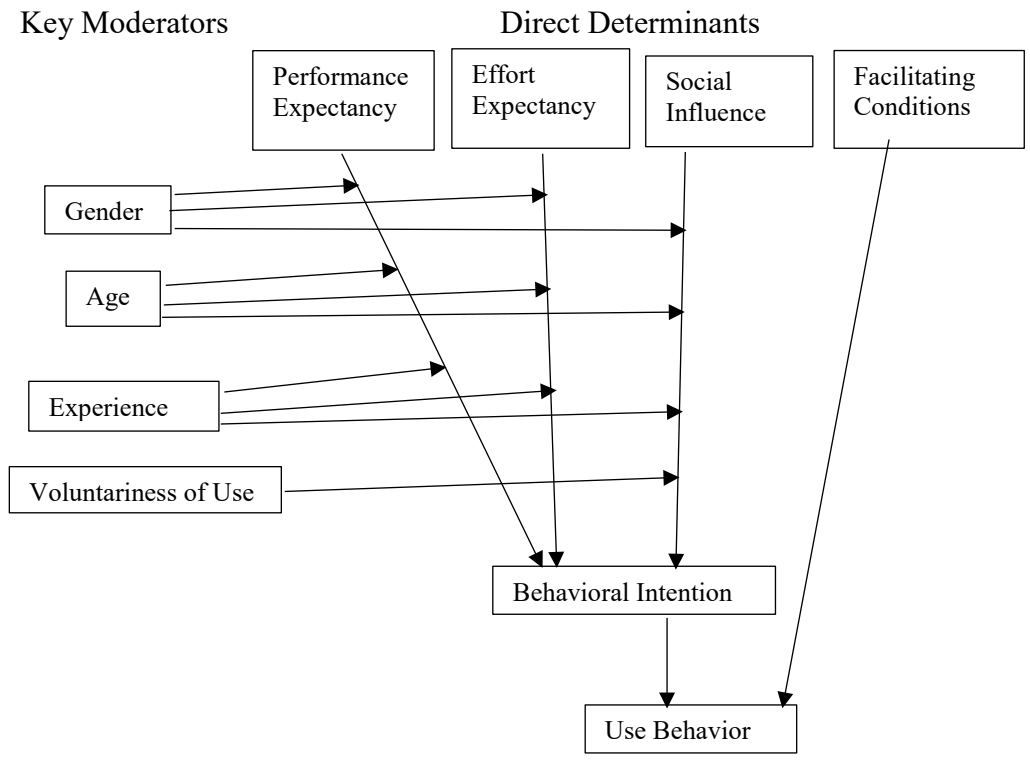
Key Moderators

Direct Determinants

Performance Expectancy

Effort Expectancy

Social Influence

Facilitating Conditions

Gender

Age

Experience

Voluntariness of Use

Behavioral Intention

Use Behavior